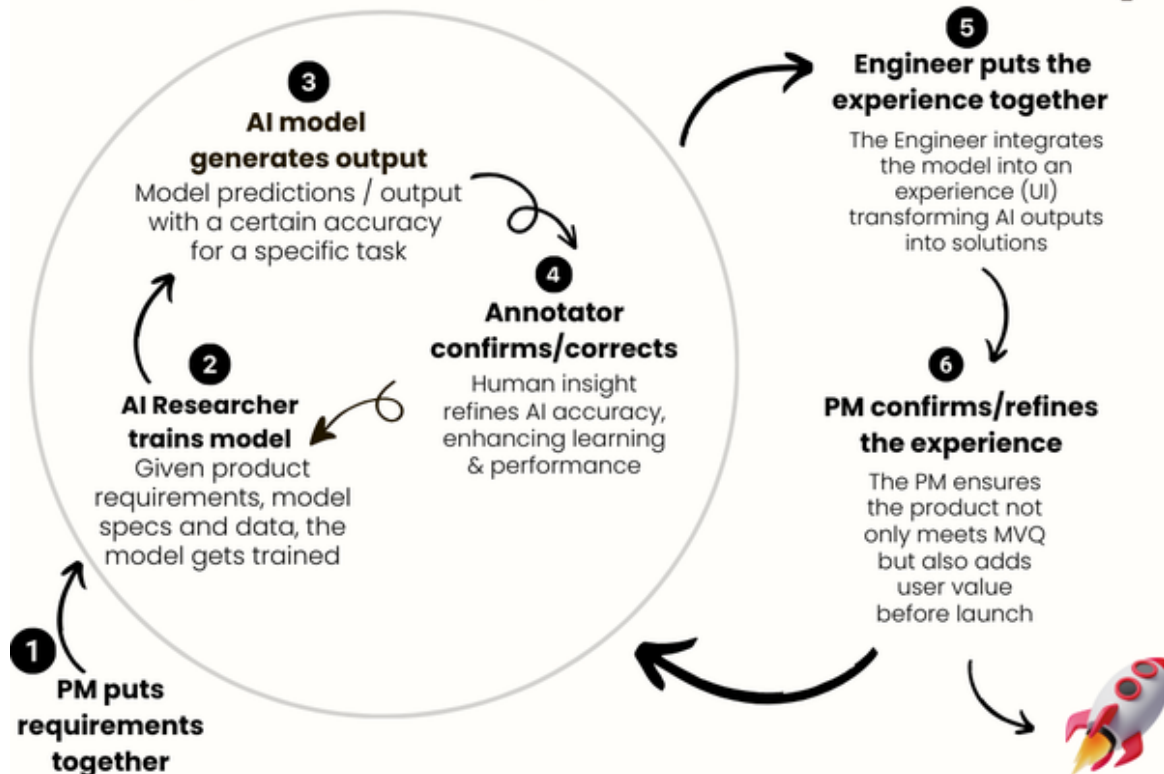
1
PM puts requirements together

2
AI Researcher trains model
Given product requirements, model specs and data, the model gets trained

3
AI model generates output
Model predictions / output with a certain accuracy for a specific task

4
Annotator confirms/corrects
Human insight refines AI accuracy, enhancing learning & performance

5
Engineer puts the experience together
The Engineer integrates the model into an experience (UI) transforming AI outputs into solutions

6
PM confirms/refines the experience
The PM ensures the product not only meets MVQ but also adds user value before launch